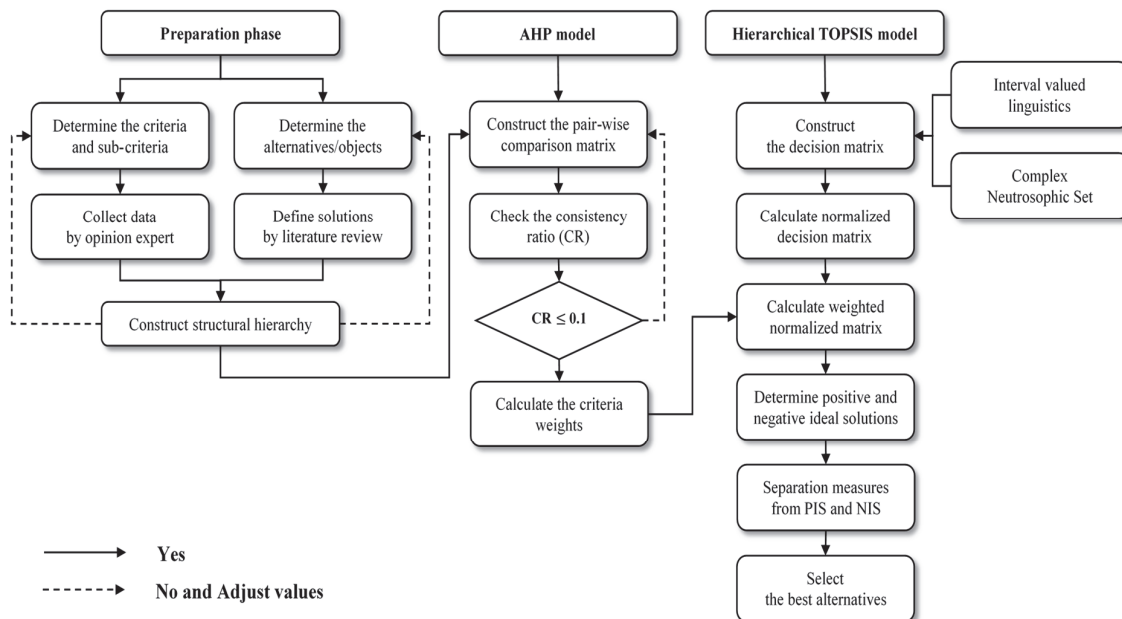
Preparation phase

Determine the criteria and sub-criteria

Determine the alternatives/objects

Collect data by opinion expert

Define solutions by literature review

Construct structural hierarchy

AHP model

Construct the pair-wise comparison matrix

Check the consistency ratio (CR)

$CR \leq 0.1$

Calculate the criteria weights

Hierarchical TOPSIS model

Construct the decision matrix

Interval valued linguistics

Complex Neutrosophic Set

Calculate normalized decision matrix

Calculate weighted normalized matrix

Determine positive and negative ideal solutions

Separation measures from PIS and NIS

Select the best alternatives

Yes

No and Adjust values